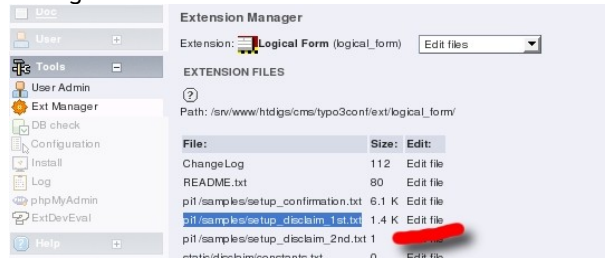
Doc
User
Tools
User Admin
Ext Manager
DB check
Configuration
Install
Log
phpMyAdmin
ExtDevEval
Help

Extension Manager

Extension: Logical Form (logical_form) Edit files

EXTENSION FILES

?
Path: /srv/www/htdigs/cms/typo3conf/ext/logical_form/

| File: | Size: | Edit: |
|---|---|---|
| ChangeLog | 112 | Edit file |
| README.txt | 80 | Edit file |
| pi1/samples/setup_confirmation.txt | 6.1 K | Edit file |
| pi1/samples/setup_disclaim_1st.txt | 1.4 K | Edit file |
| pi1/samples/setup_disclaim_2nd.txt | 1 | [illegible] |
| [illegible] | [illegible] | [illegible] |